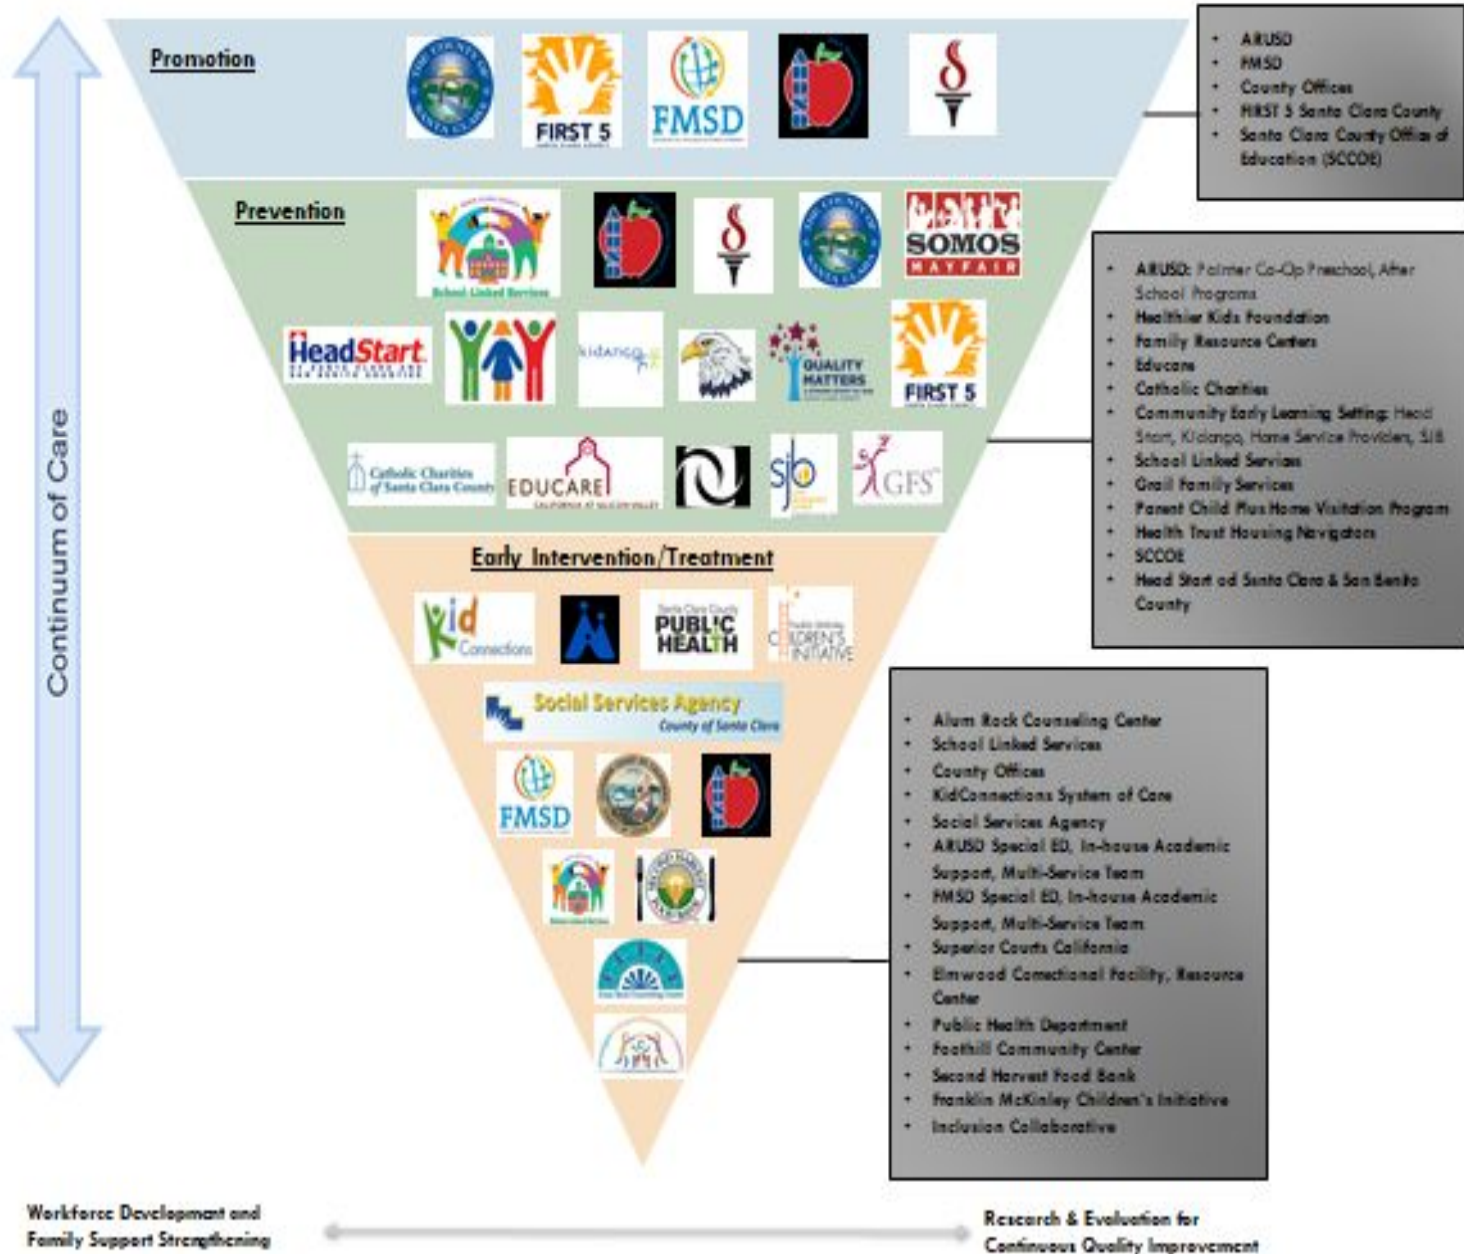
Continuum of Care

Promotion

FIRST 5

FMSD

- ARUSD
- FMSD
- County Offices
- FIRST 5 Santa Clara County
- Santa Clara County Office of Education (SCCOE)

Prevention

School Linked Services

SOMOS MAYFAIR

HeadStart

kidango

QUALITY MATTERS

FIRST 5

Catholic Charities of Santa Clara County

EDUCARE

sjb

GFS

- ARUSD: Palmer Co-Op Preschool, After School Programs
- Healthier Kids Foundation
- Family Resource Centers
- Educare
- Catholic Charities
- Community Early Learning Setting: Head Start, Kidango, Home Service Providers, SJB
- School Linked Services
- Grail Family Services
- Parent Child Plus Home Visitation Program
- Health Trust Housing Navigators
- SCCOE
- Head Start od Santa Clara & San Benito County

Early Intervention/Treatment

Kid Connections

Santa Clara County PUBLIC HEALTH

CHILDREN'S INITIATIVE

Social Services Agency County of Santa Clara

FMSD

- Alum Rock Counseling Center
- School Linked Services
- County Offices
- KidConnections System of Care
- Social Services Agency
- ARUSD Special ED, In-house Academic Support, Multi-Service Team
- FMSD Special ED, In-house Academic Support, Multi-Service Team
- Superior Courts California
- Elmwood Correctional Facility, Resource Center
- Public Health Department
- Foothill Community Center
- Second Harvest Food Bank
- Franklin McKinley Children's Initiative
- Inclusion Collaborative

Workforce Development and Family Support Strengthening

Research & Evaluation for Continuous Quality Improvement